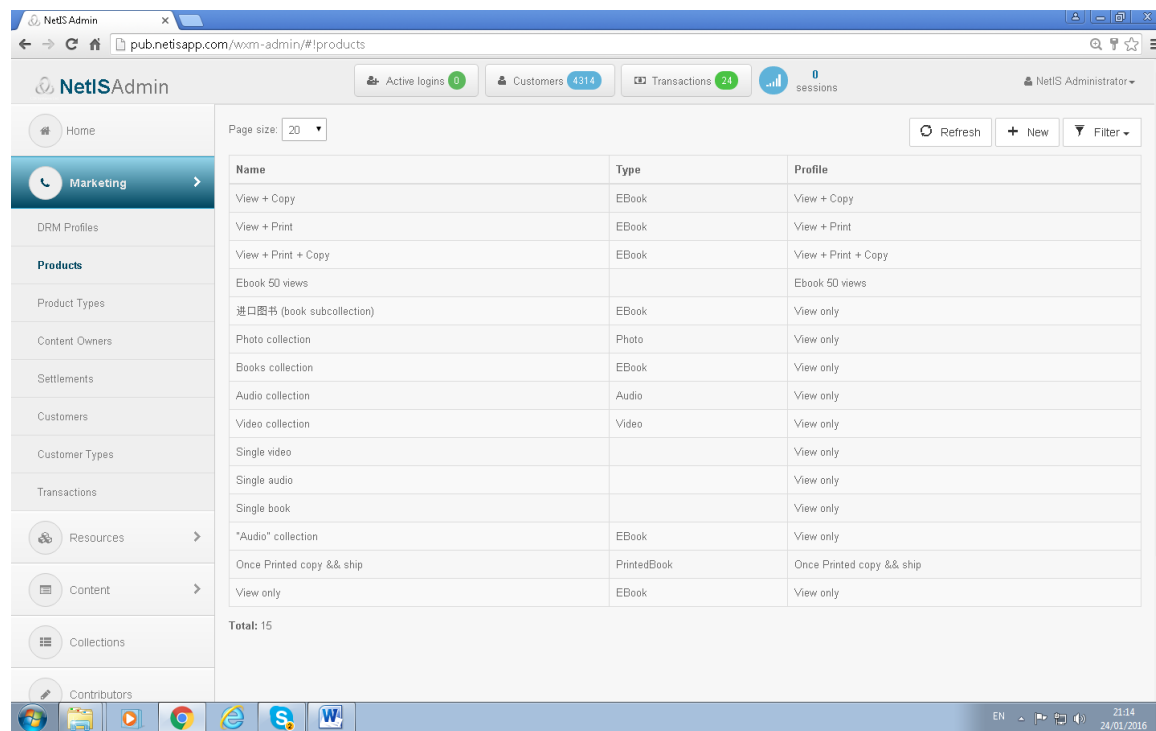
NetIS Admin ×

pub.netisapp.com/wxm-admin/#!products

NetISAdmin

Active logins 0

Customers 4314

Transactions 24

0 sessions

NetIS Administrator

Home

Marketing

DRM Profiles

Products

Product Types

Content Owners

Settlements

Customers

Customer Types

Transactions

Resources

Content

Collections

Contributors

Page size: 20

Refresh

New

Filter

| Name | Type | Profile |
|---|---|---|
| View + Copy | EBook | View + Copy |
| View + Print | EBook | View + Print |
| View + Print + Copy | EBook | View + Print + Copy |
| Ebook 50 views | | Ebook 50 views |
| 进口图书 (book subcollection) | EBook | View only |
| Photo collection | Photo | View only |
| Books collection | EBook | View only |
| Audio collection | Audio | View only |
| Video collection | Video | View only |
| Single video | | View only |
| Single audio | | View only |
| Single book | | View only |
| "Audio" collection | EBook | View only |
| Once Printed copy && ship | PrintedBook | Once Printed copy && ship |
| View only | EBook | View only |

Total: 15

EN

21:14
24/01/2016